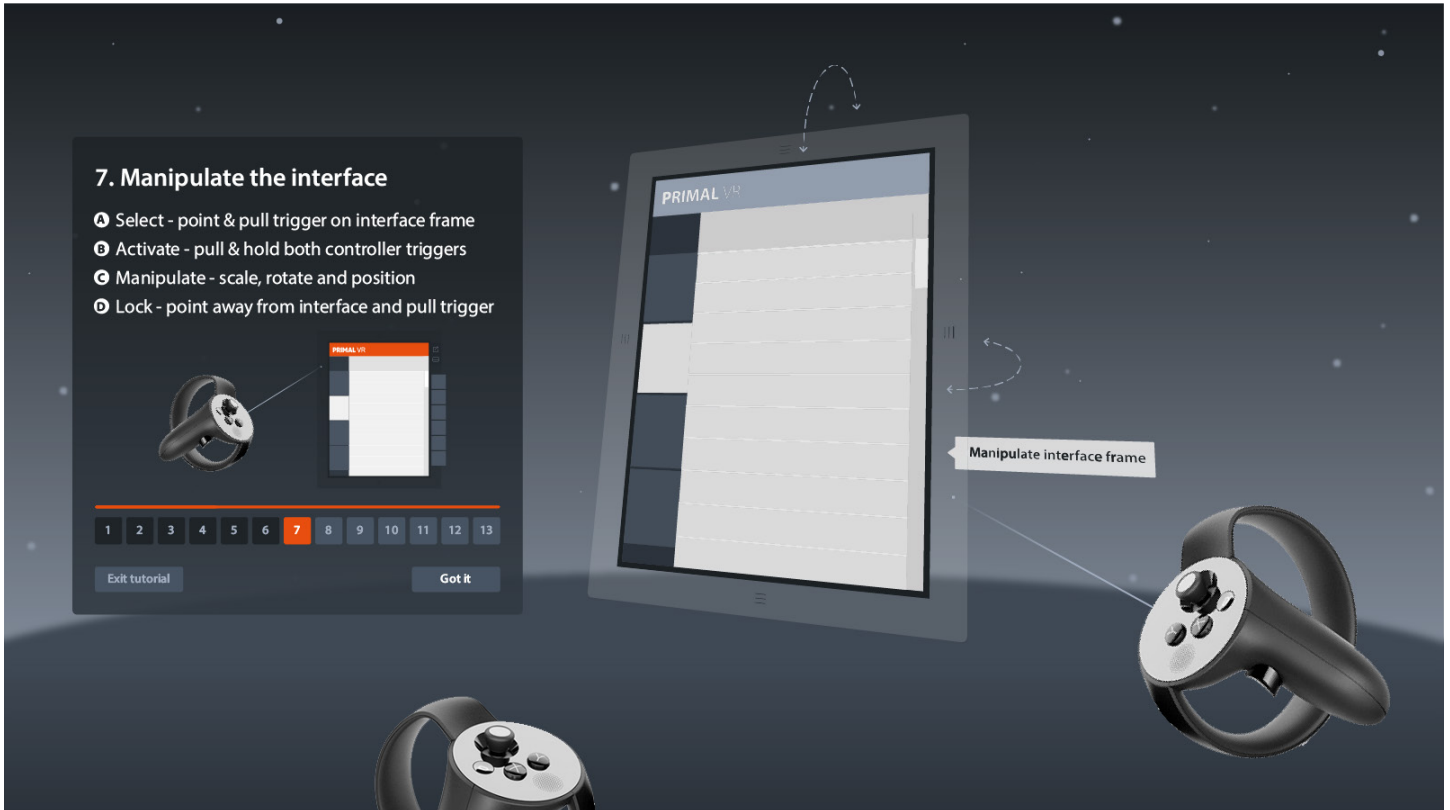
7. Manipulate the interface

A Select - point & pull trigger on interface frame
B Activate - pull & hold both controller triggers
C Manipulate - scale, rotate and position
D Lock - point away from interface and pull trigger

PRIMAL VR

1 2 3 4 5 6 7 8 9 10 11 12 13

Exit tutorial

Got it

PRIMAL VR

Manipulate interface frame